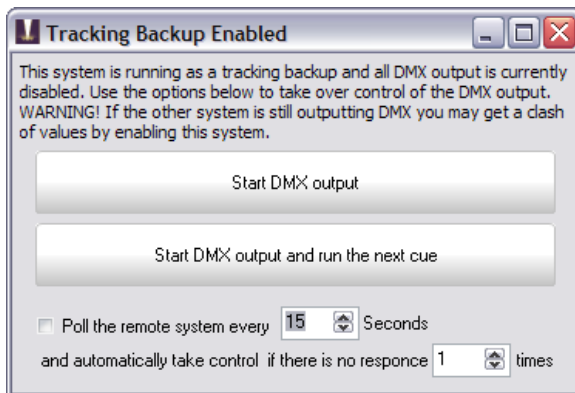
Tracking Backup Enabled

This system is running as a tracking backup and all DMX output is currently disabled. Use the options below to take over control of the DMX output. WARNING! If the other system is still outputting DMX you may get a clash of values by enabling this system.

Start DMX output

Start DMX output and run the next cue

Poll the remote system every 15 Seconds

and automatically take control if there is no responce 1 times